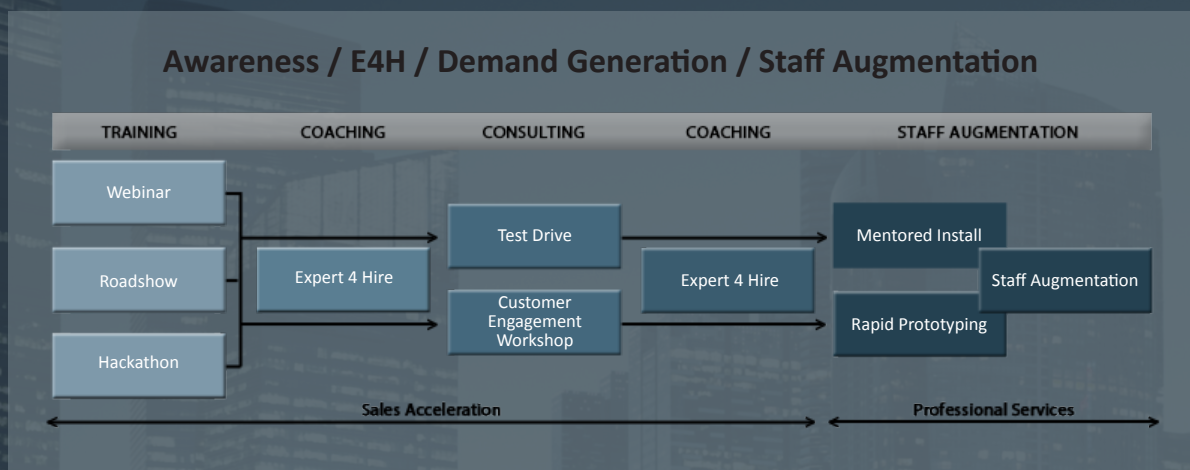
Awareness / E4H / Demand Generation / Staff Augmentation

| TRAINING | COACHING | CONSULTING | COACHING | STAFF AUGMENTATION |
|---|---|---|---|---|

Webinar

Roadshow

Hackathon

Expert 4 Hire

Test Drive

Customer Engagement Workshop

Expert 4 Hire

Mentored Install

Rapid Prototyping

Staff Augmentation

Sales Acceleration

Professional Services